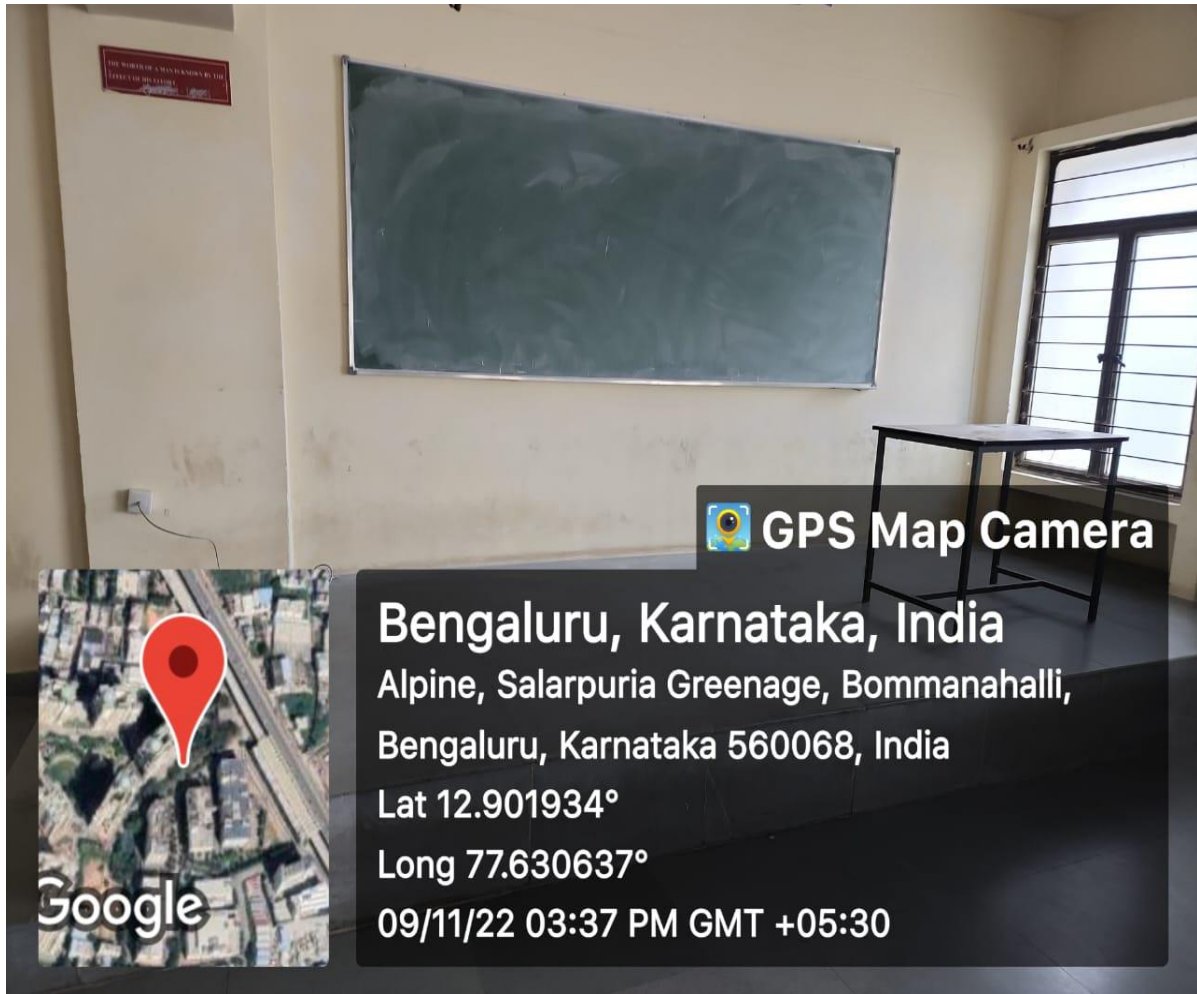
THE WORTH OF A MAN IS KNOWN BY THE LENGTH OF HIS STORY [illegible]

GPS Map Camera

Bengaluru, Karnataka, India
Alpine, Salarpuria Greenage, Bommanahalli, Bengaluru, Karnataka 560068, India
Lat 12.901934°
Long 77.630637°
09/11/22 03:37 PM GMT +05:30

Google